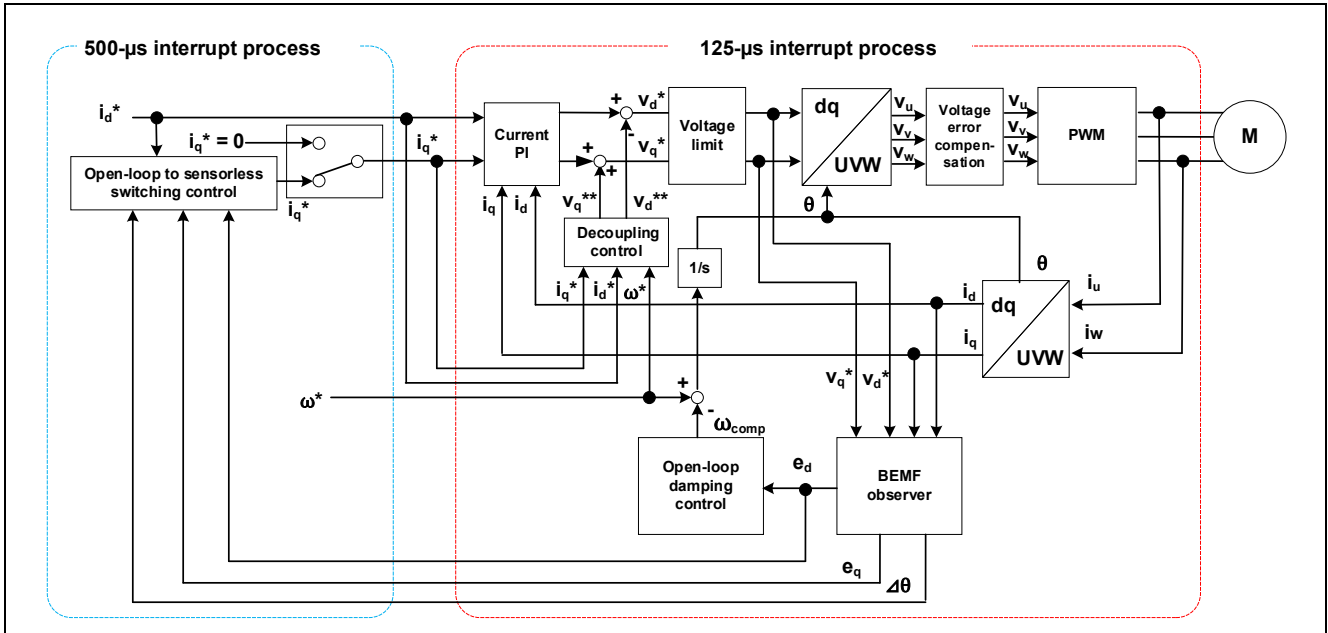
500-μs interrupt process

125-μs interrupt process

$i_d$*

$i_q$* = 0

Open-loop to sensorless switching control

$i_q$*

$i_q$*

Current PI

$i_q$

$i_d$

+

$v_d$*

-

+

+

$v_q$*

$v_q$**

$v_d$**

Voltage limit

Decoupling control

$i_q$*

$i_d$*

ω*

1/s

dq

UVW

θ

$v_u$

$v_v$

$v_w$

Voltage error compen-sation

$v_u$

$v_v$

$v_w$

PWM

M

θ

$i_d$

$i_q$

dq

UVW

$i_u$

$i_w$

ω*

+

-

$ω_{comp}$

$v_q$*

$v_d$*

Open-loop damping control

$e_d$

BEMF observer

$e_q$

⊿θ